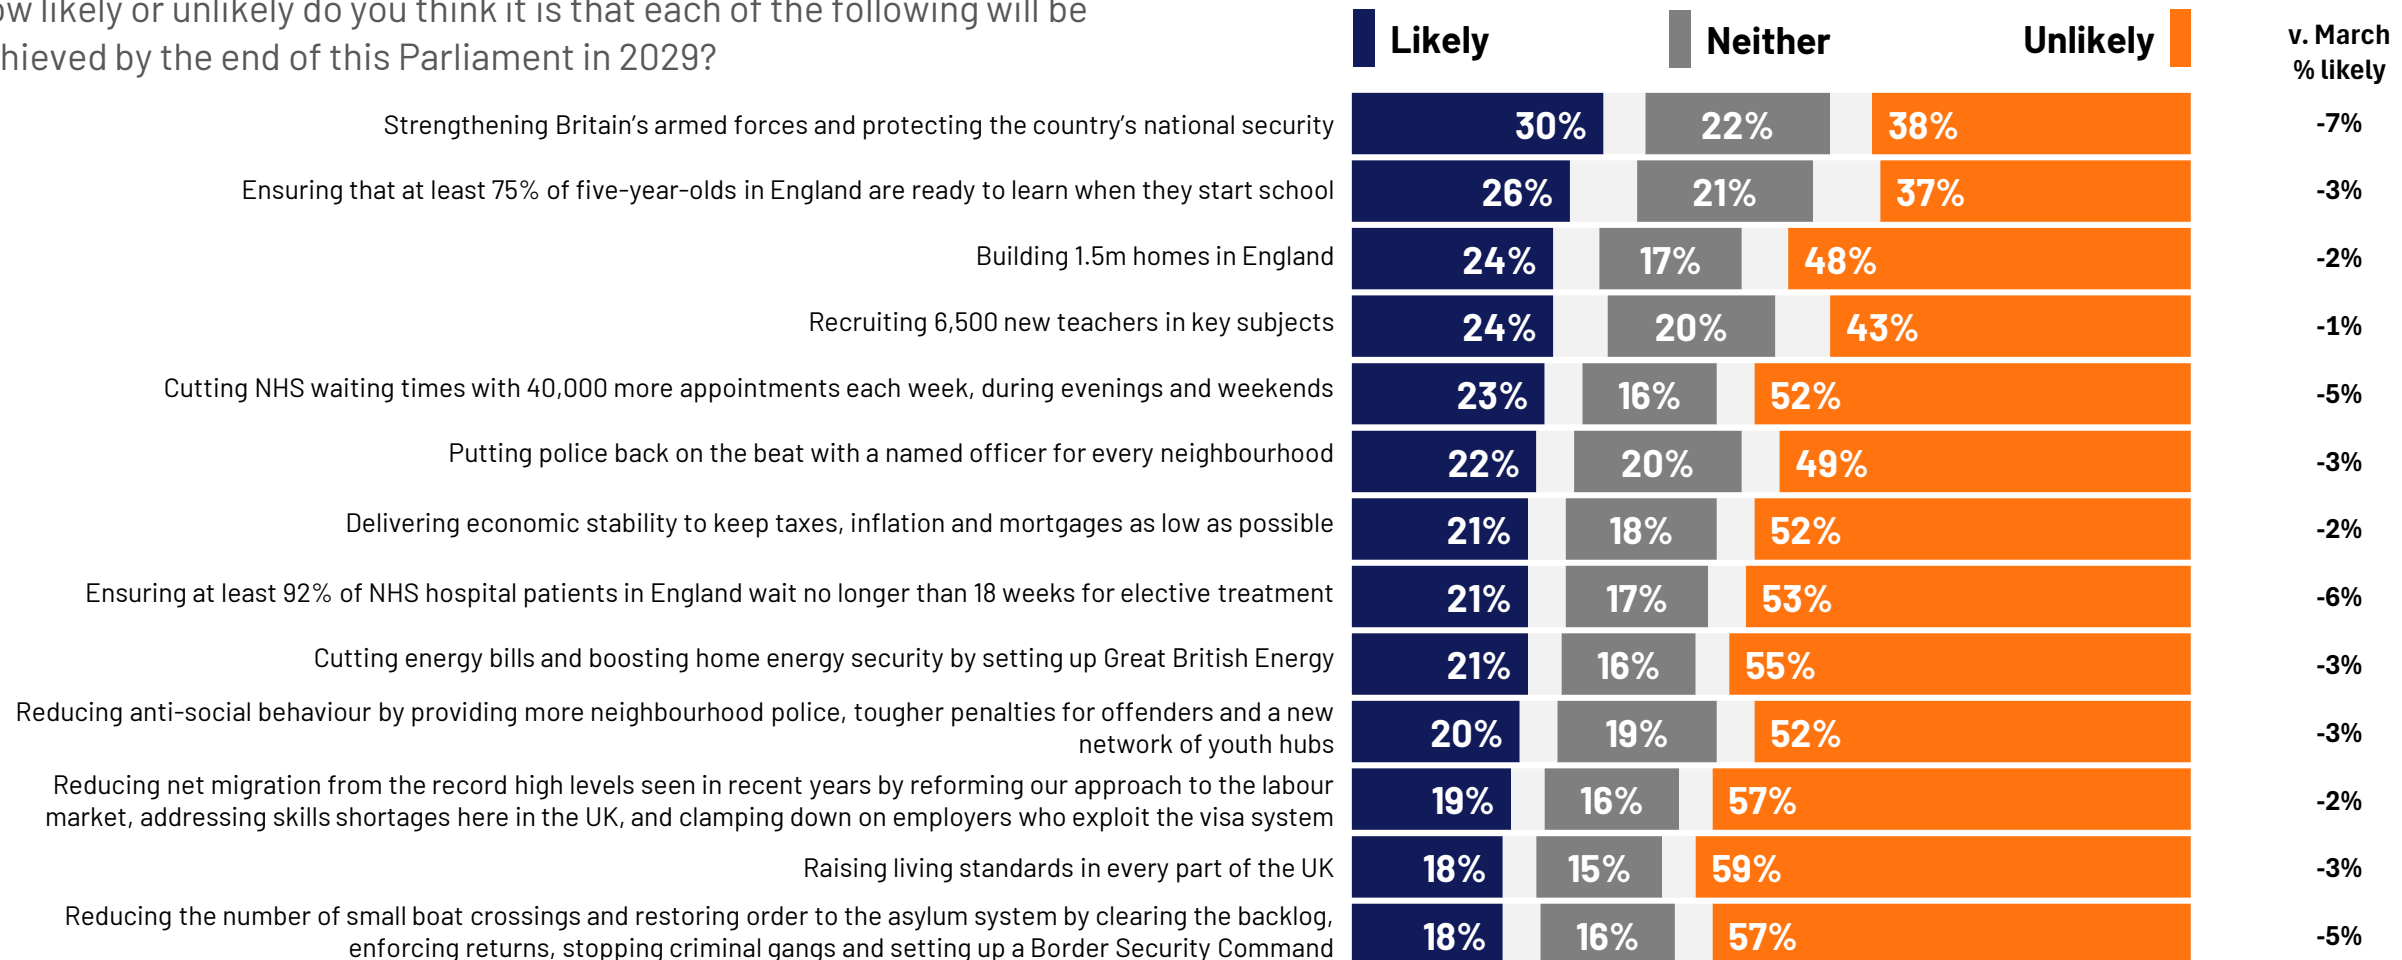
w likely or unlikely do you think it is that each of the following will be hieved by the end of this Parliament in 2029?

Likely Neither Unlikely v. March % likely

| | Likely | Neither | Unlikely | v. March % likely |
|---|---|---|---|---|
| Strengthening Britain's armed forces and protecting the country's national security | 30% | 22% | 38% | -7% |
| Ensuring that at least 75% of five-year-olds in England are ready to learn when they start school | 26% | 21% | 37% | -3% |
| Building 1.5m homes in England | 24% | 17% | 48% | -2% |
| Recruiting 6,500 new teachers in key subjects | 24% | 20% | 43% | -1% |
| Cutting NHS waiting times with 40,000 more appointments each week, during evenings and weekends | 23% | 16% | 52% | -5% |
| Putting police back on the beat with a named officer for every neighbourhood | 22% | 20% | 49% | -3% |
| Delivering economic stability to keep taxes, inflation and mortgages as low as possible | 21% | 18% | 52% | -2% |
| Ensuring at least 92% of NHS hospital patients in England wait no longer than 18 weeks for elective treatment | 21% | 17% | 53% | -6% |
| Cutting energy bills and boosting home energy security by setting up Great British Energy | 21% | 16% | 55% | -3% |
| Reducing anti-social behaviour by providing more neighbourhood police, tougher penalties for offenders and a new network of youth hubs | 20% | 19% | 52% | -3% |
| Reducing net migration from the record high levels seen in recent years by reforming our approach to the labour market, addressing skills shortages here in the UK, and clamping down on employers who exploit the visa system | 19% | 16% | 57% | -2% |
| Raising living standards in every part of the UK | 18% | 15% | 59% | -3% |
| Reducing the number of small boat crossings and restoring order to the asylum system by clearing the backlog, enforcing returns, stopping criminal gangs and setting up a Border Security Command | 18% | 16% | 57% | -5% |